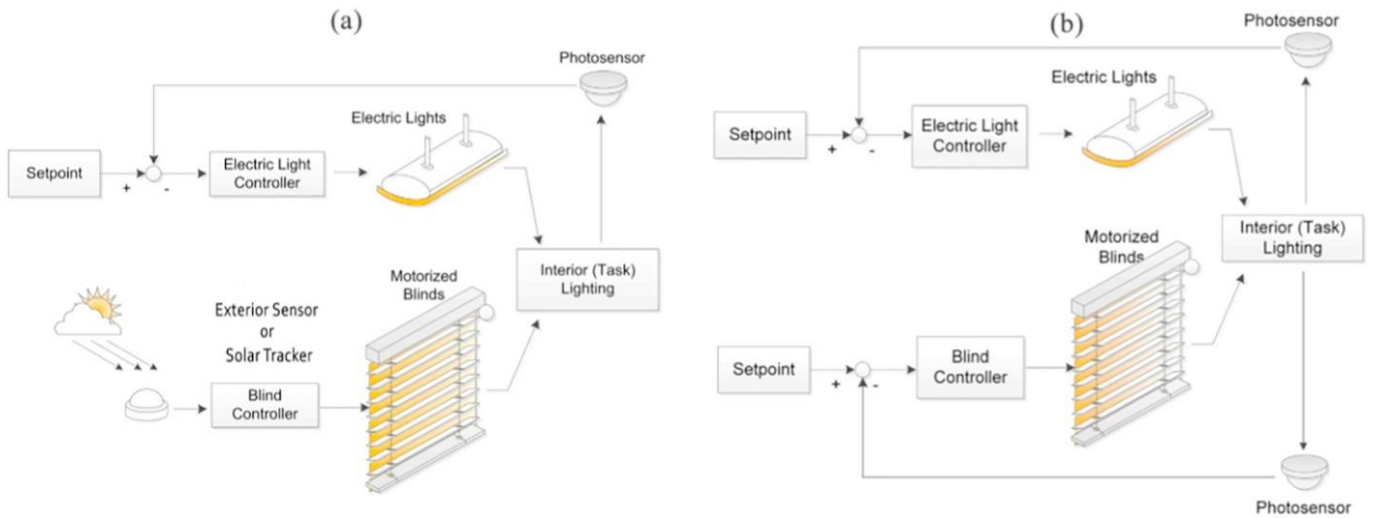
(a)

Photosensor

Electric Lights

Setpoint

+

-

Electric Light Controller

Interior (Task) Lighting

Motorized Blinds

Exterior Sensor or Solar Tracker

Blind Controller

(b)

Photosensor

Electric Lights

Setpoint

+

-

Electric Light Controller

Interior (Task) Lighting

Motorized Blinds

Setpoint

+

-

Blind Controller

Photosensor